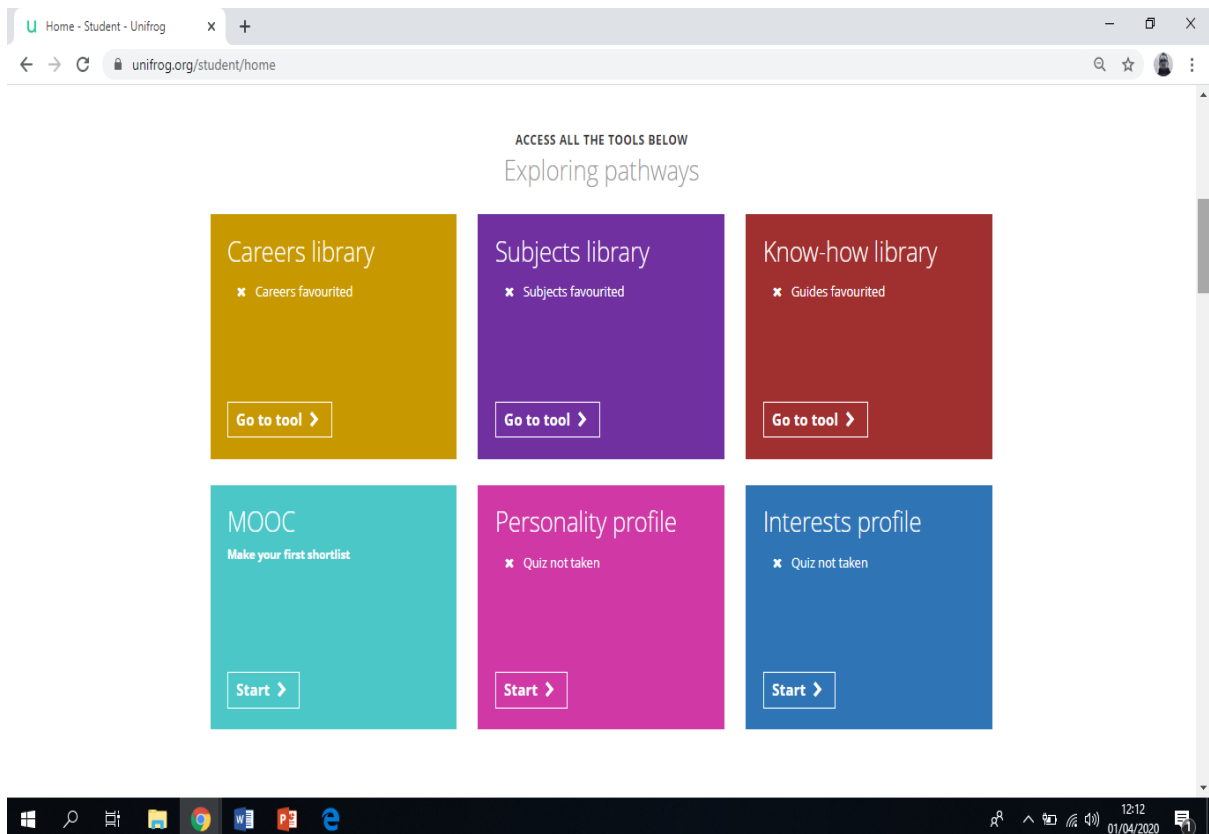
Home - Student - Unifrog

unifrog.org/student/home

ACCESS ALL THE TOOLS BELOW

Exploring pathways

Careers library

✖ Careers favourited

Go to tool ›

Subjects library

✖ Subjects favourited

Go to tool ›

Know-how library

✖ Guides favourited

Go to tool ›

MOOC

Make your first shortlist

Start ›

Personality profile

✖ Quiz not taken

Start ›

Interests profile

✖ Quiz not taken

Start ›

12:12
01/04/2020